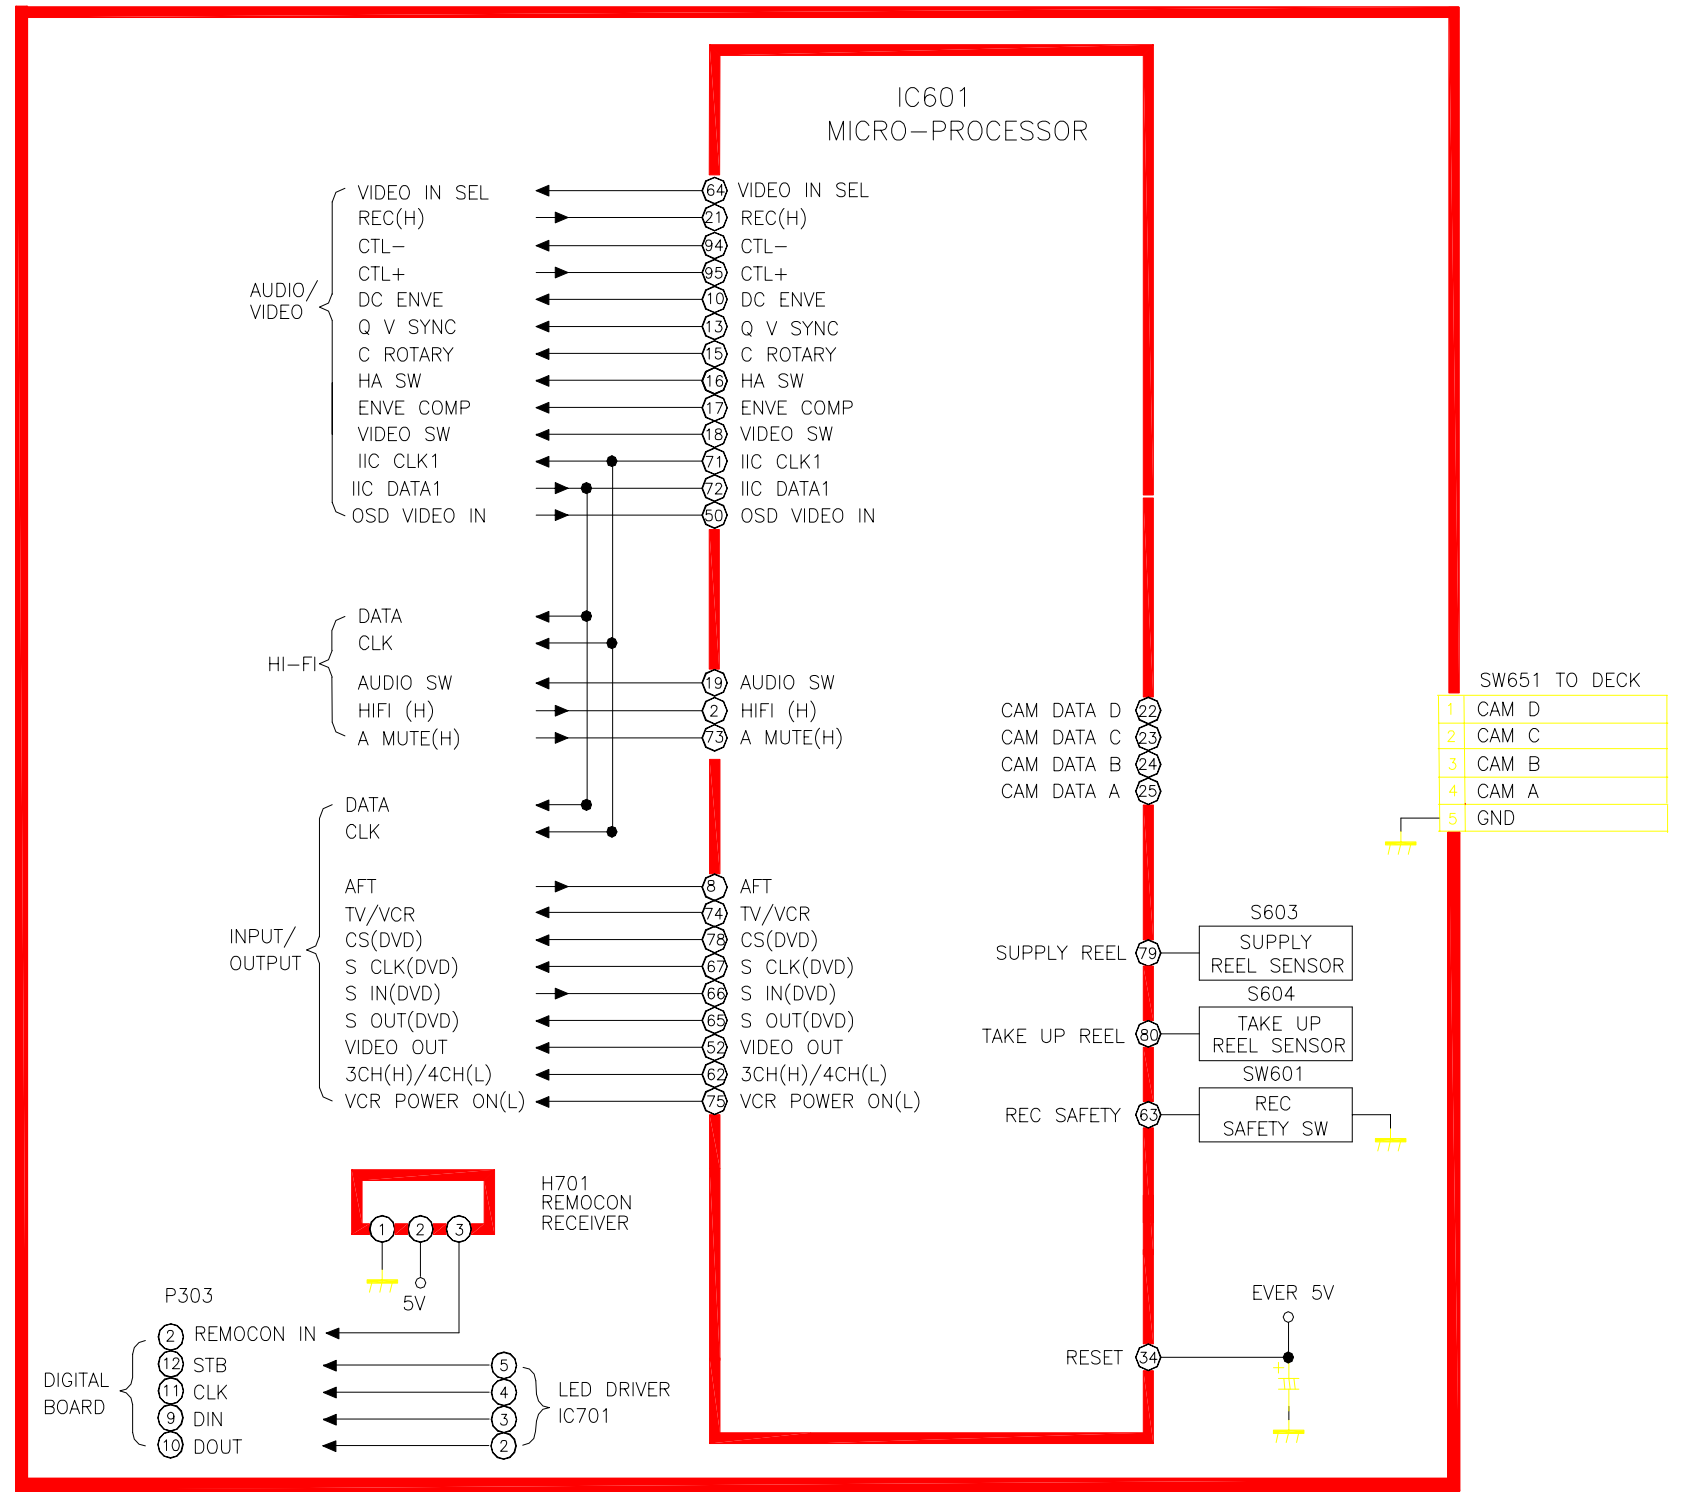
IC601
MICRO–PROCESSOR

AUDIO/
VIDEO

VIDEO IN SEL
REC(H)
CTL–
CTL+
DC ENVE
Q V SYNC
C ROTARY
HA SW
ENVE COMP
VIDEO SW
IIC CLK1
IIC DATA1
OSD VIDEO IN

64 VIDEO IN SEL
21 REC(H)
94 CTL–
95 CTL+
10 DC ENVE
13 Q V SYNC
15 C ROTARY
16 HA SW
17 ENVE COMP
18 VIDEO SW
71 IIC CLK1
72 IIC DATA1
50 OSD VIDEO IN

HI–FI

DATA
CLK
AUDIO SW
HIFI (H)
A MUTE(H)

19 AUDIO SW
2 HIFI (H)
73 A MUTE(H)

CAM DATA D 22
CAM DATA C 23
CAM DATA B 24
CAM DATA A 25

SW651 TO DECK

| | |
|---|---|
| 1 | CAM D |
| 2 | CAM C |
| 3 | CAM B |
| 4 | CAM A |
| 5 | GND |

INPUT/
OUTPUT

DATA
CLK
AFT
TV/VCR
CS(DVD)
S CLK(DVD)
S IN(DVD)
S OUT(DVD)
VIDEO OUT
3CH(H)/4CH(L)
VCR POWER ON(L)

8 AFT
74 TV/VCR
78 CS(DVD)
67 S CLK(DVD)
66 S IN(DVD)
65 S OUT(DVD)
52 VIDEO OUT
62 3CH(H)/4CH(L)
75 VCR POWER ON(L)

S603
SUPPLY REEL 79
SUPPLY
REEL SENSOR

S604
TAKE UP REEL 80
TAKE UP
REEL SENSOR

SW601
REC SAFETY 63
REC
SAFETY SW

H701
REMOCON
RECEIVER
1 2 3
5V

P303
DIGITAL
BOARD
2 REMOCON IN
12 STB
11 CLK
9 DIN
10 DOUT

5
4
3
2
LED DRIVER
IC701

EVER 5V
RESET 34